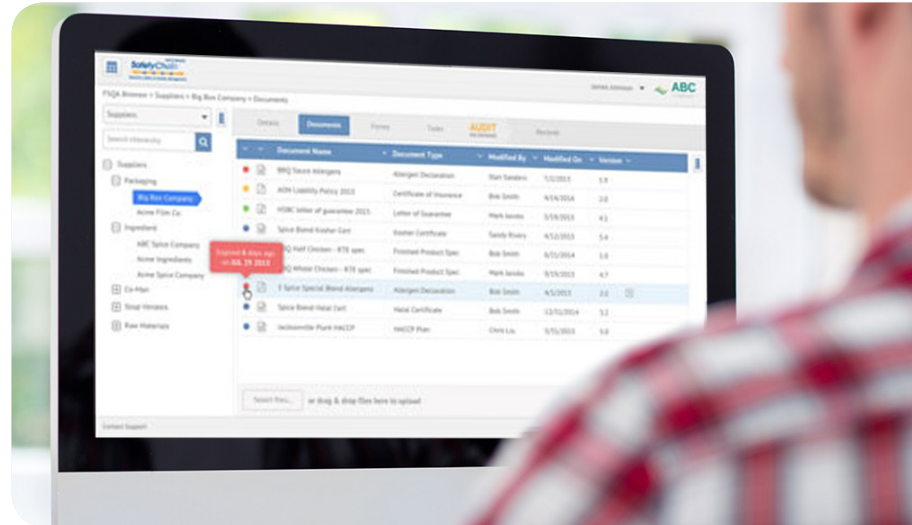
SafetyChain

FSQA Browser > Suppliers > Big Box Company > Documents

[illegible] ▾

ABC

Suppliers

Search Hierarchy

Details | Documents | Forms | Tasks | AUDIT | Review

Suppliers
Packaging
Big Box Company
Acme Film Co.
Ingredient
ABC Spice Company
Acme Ingredients
Acme Spice Company
Co-Man
Small Vendors
Raw Materials

| Document Name | Document Type | Modified By | Modified On | Version |
|---|---|---|---|---|
| BBQ Sauce Allergens | Allergen Declaration | Stan Sanders | 7/2/2013 | 3.0 |
| AON Liability Policy 2013 | Certificate of Insurance | Bob Smith | 4/16/2014 | 2.0 |
| HSBC letter of guarantee 2013 | Letter of Guarantee | Mark Jacobs | 5/19/2013 | 4.1 |
| Spice Blend Kosher Cert | Kosher Certificate | Sandy Rivers | 4/12/2013 | 5.4 |
| BBQ Half Chicken - RTE spec | Finished Product Spec | Bob Smith | 6/21/2014 | 2.0 |
| BBQ Whole Chicken - RTE spec | Finished Product Spec | Mark Jacobs | 8/19/2013 | 4.7 |
| E Spice Special Blend Allergens | Allergen Declaration | Bob Smith | 4/5/2013 | 2.0 |
| Spice Blend Halal Cert | Halal Certificate | Bob Smith | 12/31/2014 | 3.2 |
| Jacksonville Plant HACCP | HACCP Plan | Chris Liu | 5/25/2013 | 3.0 |

Expired 4 days ago on JUL 29 2013

Select files... or drag & drop files here to upload

Contact Support